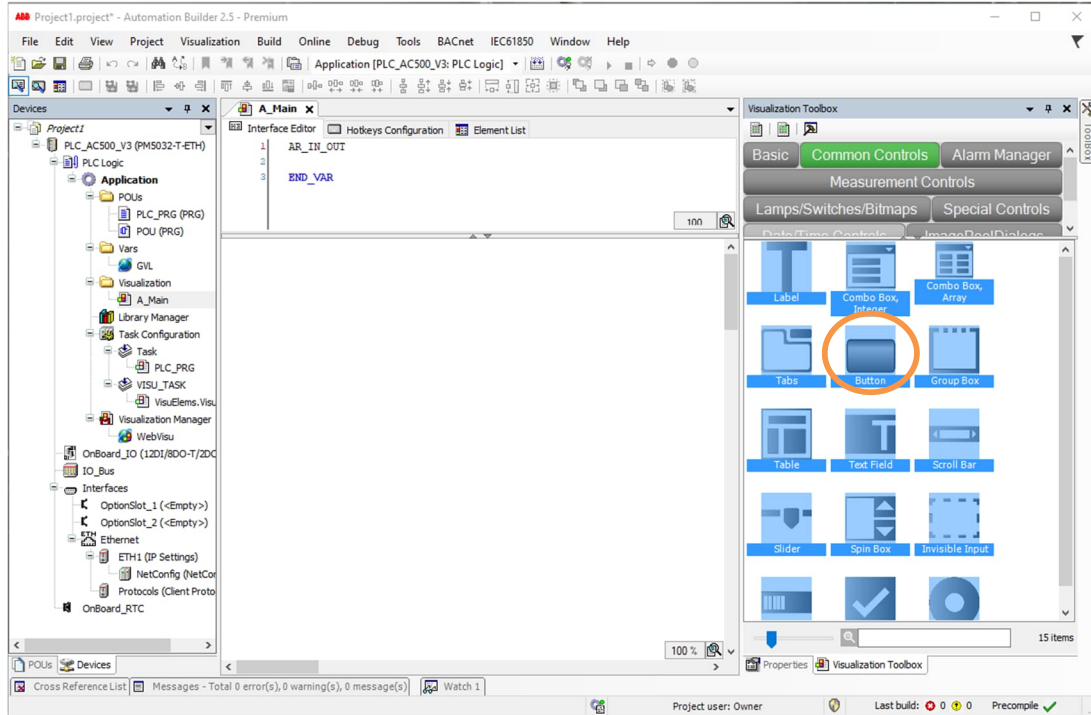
ABB Project1.project* - Automation Builder 2.5 - Premium

File Edit View Project Visualization Build Online Debug Tools BACnet IEC61850 Window Help

Application [PLC_AC500_V3: PLC Logic]

Devices

Project1
PLC_AC500_V3 (PM5032-T-ETH)
PLC Logic
Application
POUs
PLC_PRG (PRG)
POU (PRG)
Vars
GVL
Visualization
A_Main
Library Manager
Task Configuration
Task
PLC_PRG
VISU_TASK
VisuElems.Visu
Visualization Manager
WebVisu
OnBoard_IO (12DI/8DO-T/2DC
IO_Bus
Interfaces
OptionSlot_1 (<Empty>)
OptionSlot_2 (<Empty>)
Ethernet
ETH1 (IP Settings)
NetConfig (NetCor
Protocols (Client Proto
OnBoard_RTC

POUs Devices

A_Main

Interface Editor Hotkeys Configuration Element List

1 AR_IN_OUT
2
3 END_VAR

100

100 %

Visualization Toolbox

Basic Common Controls Alarm Manager
Measurement Controls
Lamps/Switches/Bitmaps Special Controls
Date/Time Controls ImagePoolDialogs

Label
Combo Box, Integer
Combo Box, Array
Tabs
Button
Group Box
Table
Text Field
Scroll Bar
Slider
Spin Box
Invisible Input

15 items

Properties Visualization Toolbox

Toolbox

Cross Reference List Messages - Total 0 error(s), 0 warning(s), 0 message(s) Watch 1

Project user: Owner Last build: 0 0 Precompile